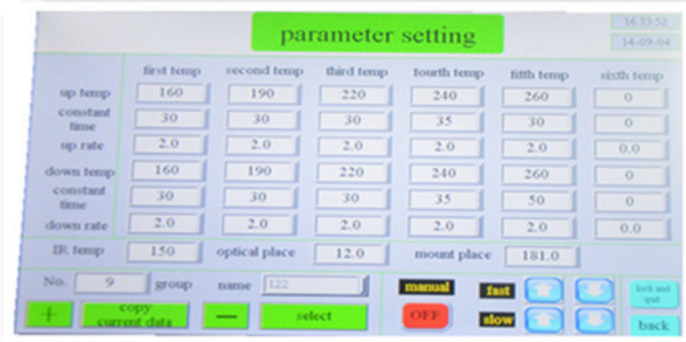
parameter setting

16:33:52
14-09-04

| | first temp | second temp | third temp | fourth temp | fifth temp | sixth temp |
|---|---|---|---|---|---|---|
| up temp | 160 | 190 | 220 | 240 | 260 | 0 |
| constant time | 30 | 30 | 30 | 35 | 30 | 0 |
| up rate | 2.0 | 2.0 | 2.0 | 2.0 | 2.0 | 0.0 |
| down temp | 160 | 190 | 220 | 240 | 260 | 0 |
| constant time | 30 | 30 | 30 | 35 | 50 | 0 |
| down rate | 2.0 | 2.0 | 2.0 | 2.0 | 2.0 | 0.0 |

IR temp 150 optical place 12.0 mount place 181.0

No. 9 group name 122

+ copy current data — select

manual OFF fast slow

lock and quit

back